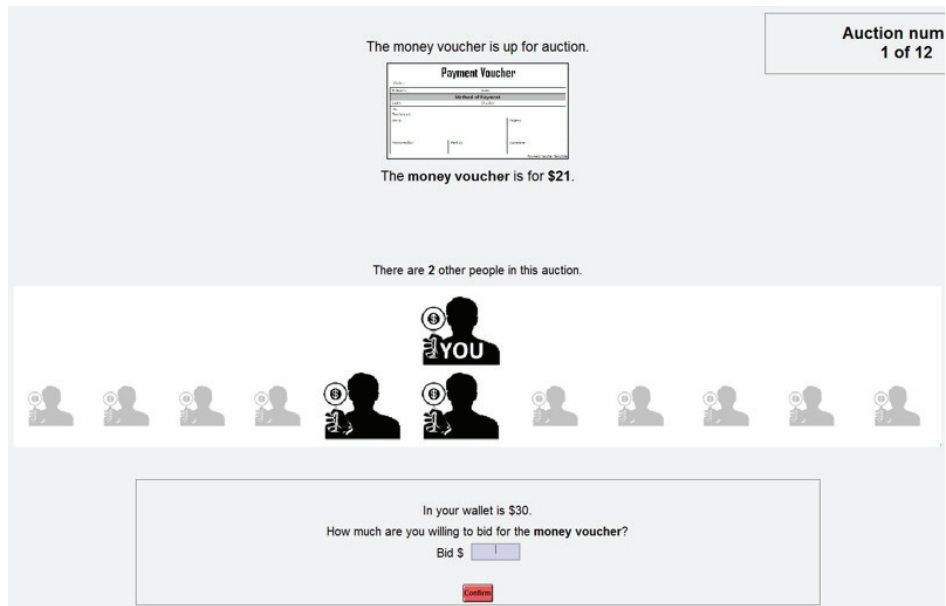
Auction num
1 of 12

The money voucher is up for auction.

Payment Voucher

Method of Payment

The **money voucher** is for **$21**.

There are **2** other people in this auction.

YOU

In your wallet is $30.

How much are you willing to bid for the **money voucher**?

Bid $

Confirm